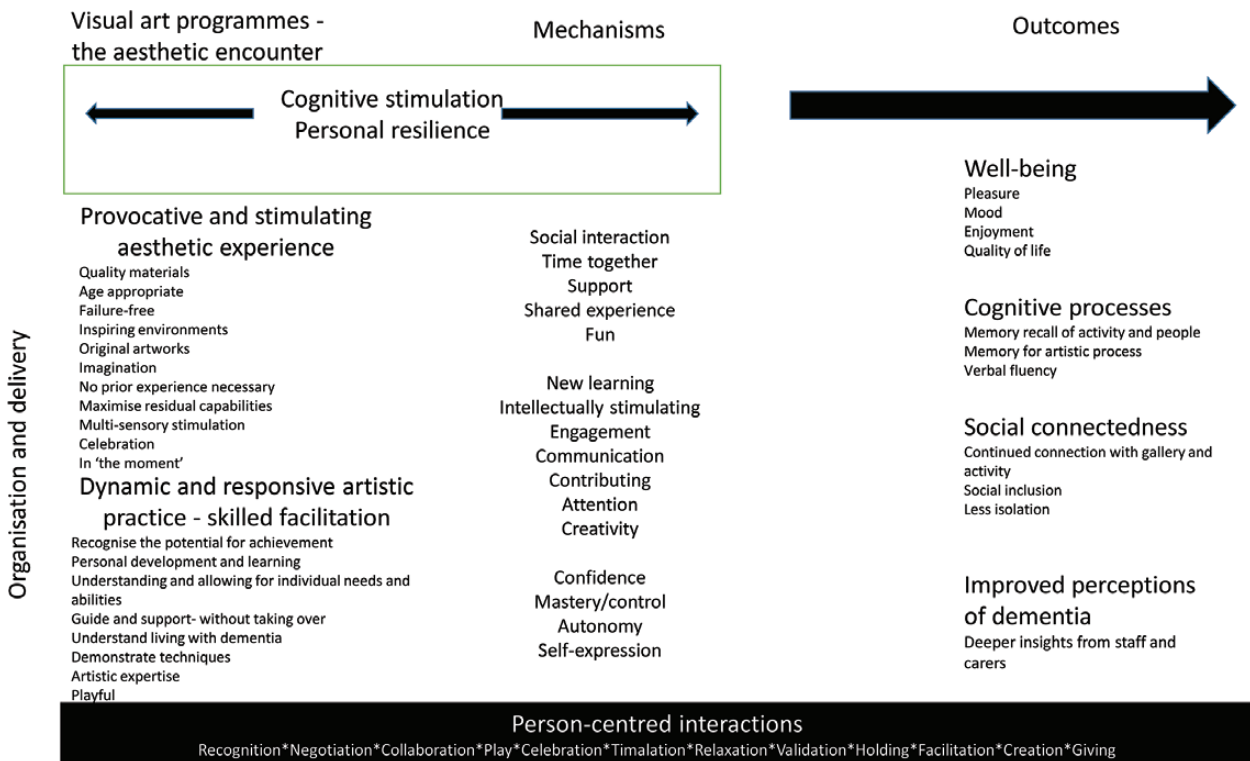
Visual art programmes - the aesthetic encounter

Mechanisms

Outcomes

Cognitive stimulation
Personal resilience

Organisation and delivery

Provocative and stimulating aesthetic experience
Quality materials
Age appropriate
Failure-free
Inspiring environments
Original artworks
Imagination
No prior experience necessary
Maximise residual capabilities
Multi-sensory stimulation
Celebration
In 'the moment'

Dynamic and responsive artistic practice - skilled facilitation
Recognise the potential for achievement
Personal development and learning
Understanding and allowing for individual needs and abilities
Guide and support- without taking over
Understand living with dementia
Demonstrate techniques
Artistic expertise
Playful

Social interaction
Time together
Support
Shared experience
Fun

New learning
Intellectually stimulating
Engagement
Communication
Contributing
Attention
Creativity

Confidence
Mastery/control
Autonomy
Self-expression

Well-being
Pleasure
Mood
Enjoyment
Quality of life

Cognitive processes
Memory recall of activity and people
Memory for artistic process
Verbal fluency

Social connectedness
Continued connection with gallery and activity
Social inclusion
Less isolation

Improved perceptions of dementia
Deeper insights from staff and carers

Person-centred interactions
Recognition*Negotiation*Collaboration*Play*Celebration*Timalation*Relaxation*Validation*Holding*Facilitation*Creation*Giving